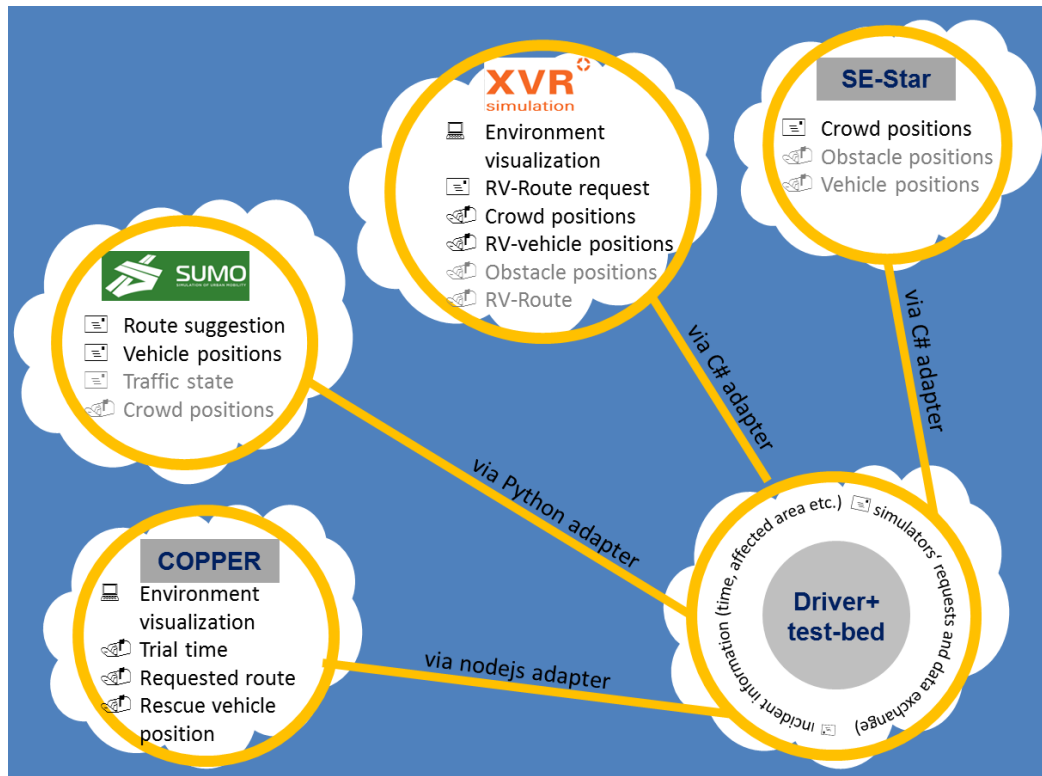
XVR simulation

Environment visualization
RV-Route request
Crowd positions
RV-vehicle positions
Obstacle positions
RV-Route

SE-Star

Crowd positions
Obstacle positions
Vehicle positions

SUMO
SIMULATION OF URBAN MOBILITY

Route suggestion
Vehicle positions
Traffic state
Crowd positions

via C# adapter

via C# adapter

via Python adapter

COPPER

Environment visualization
Trial time
Requested route
Rescue vehicle position

via nodejs adapter

Driver+ test-bed

incident information (time, affected area etc.)

simulators' requests and data exchange)